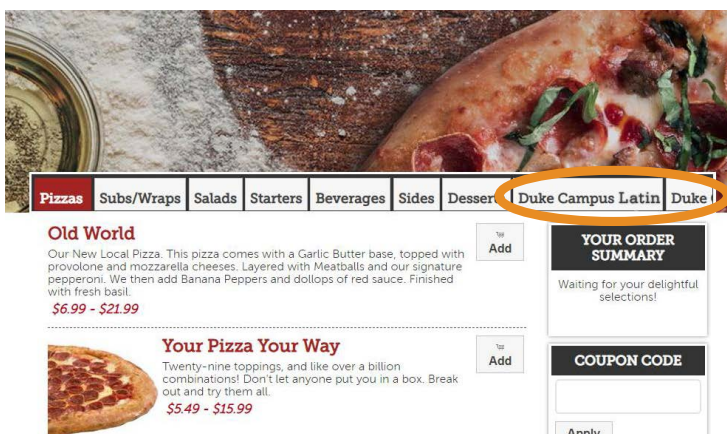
Pizzas | Subs/Wraps | Salads | Starters | Beverages | Sides | Desser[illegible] | Duke Campus Latin | Duke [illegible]

Old World

Our New Local Pizza. This pizza comes with a Garlic Butter base, topped with provolone and mozzarella cheeses. Layered with Meatballs and our signature pepperoni. We then add Banana Peppers and dollops of red sauce. Finished with fresh basil.

$6.99 - $21.99

1pp
Add

Your Pizza Your Way

Twenty-nine toppings, and like over a billion combinations! Don't let anyone put you in a box. Break out and try them all.

$5.49 - $15.99

1pp
Add

YOUR ORDER SUMMARY

Waiting for your delightful selections!

COUPON CODE

Apply